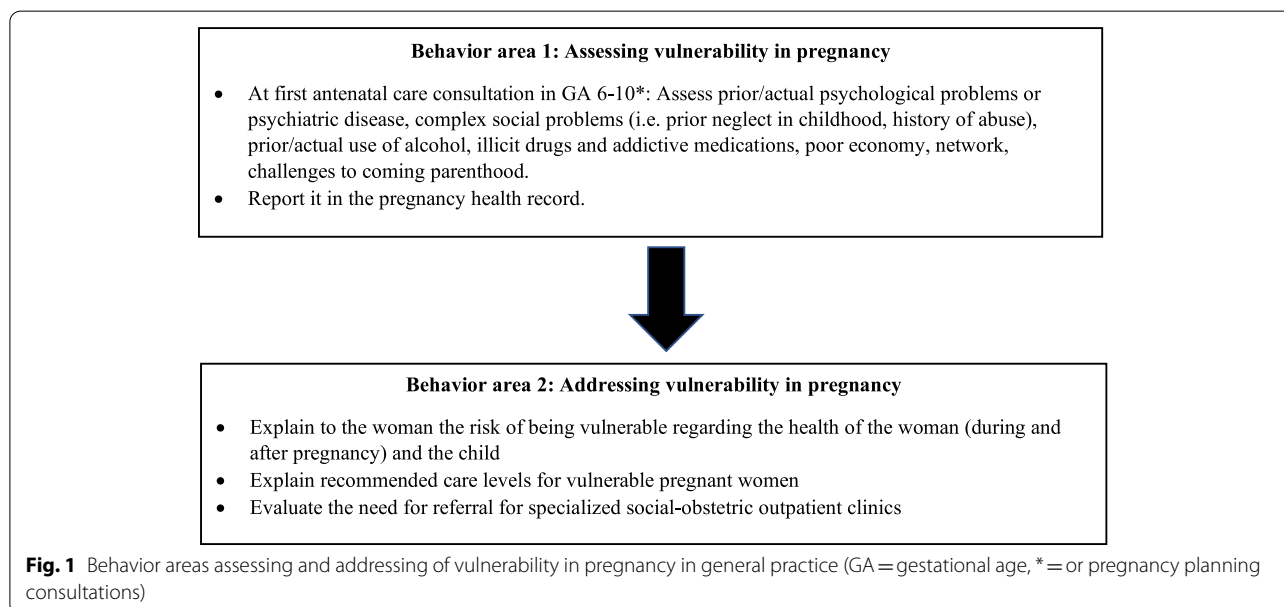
Behavior area 1: Assessing vulnerability in pregnancy

- At first antenatal care consultation in GA 6-10*: Assess prior/actual psychological problems or psychiatric disease, complex social problems (i.e. prior neglect in childhood, history of abuse), prior/actual use of alcohol, illicit drugs and addictive medications, poor economy, network, challenges to coming parenthood.
- Report it in the pregnancy health record.

Behavior area 2: Addressing vulnerability in pregnancy

- Explain to the woman the risk of being vulnerable regarding the health of the woman (during and after pregnancy) and the child
- Explain recommended care levels for vulnerable pregnant women
- Evaluate the need for referral for specialized social-obstetric outpatient clinics

**Fig. 1** Behavior areas assessing and addressing of vulnerability in pregnancy in general practice (GA = gestational age, * = or pregnancy planning consultations)